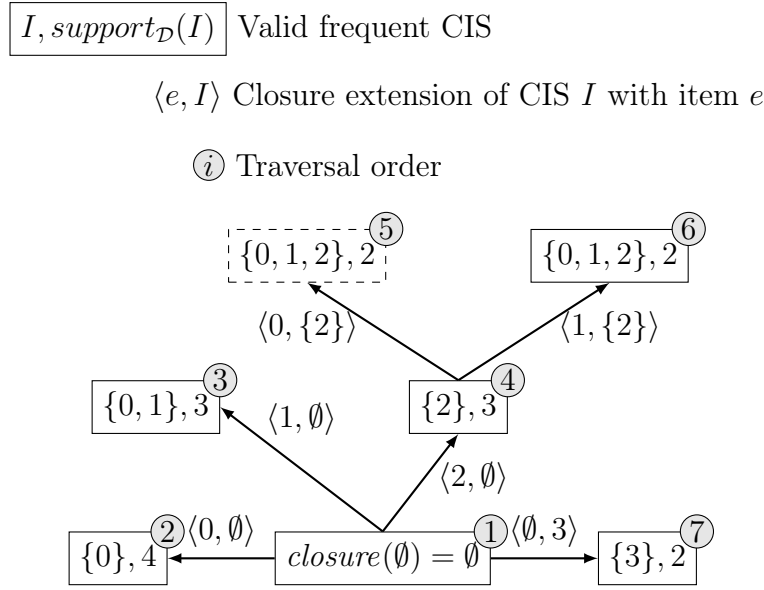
$I, support_{\mathcal{D}}(I)$ Valid frequent CIS

$\langle e, I \rangle$ Closure extension of CIS $I$ with item $e$

$i$ Traversal order

$\{0,1,2\}, 2$ 5

$\{0,1,2\}, 2$ 6

$\langle 0, \{2\} \rangle$

$\langle 1, \{2\} \rangle$

$\{0,1\}, 3$ 3

$\langle 1, \emptyset \rangle$

$\{2\}, 3$ 4

$\langle 2, \emptyset \rangle$

$\{0\}, 4$ 2 $\langle 0, \emptyset \rangle$

$closure(\emptyset) = \emptyset$ 1 $\langle \emptyset, 3 \rangle$

$\{3\}, 2$ 7